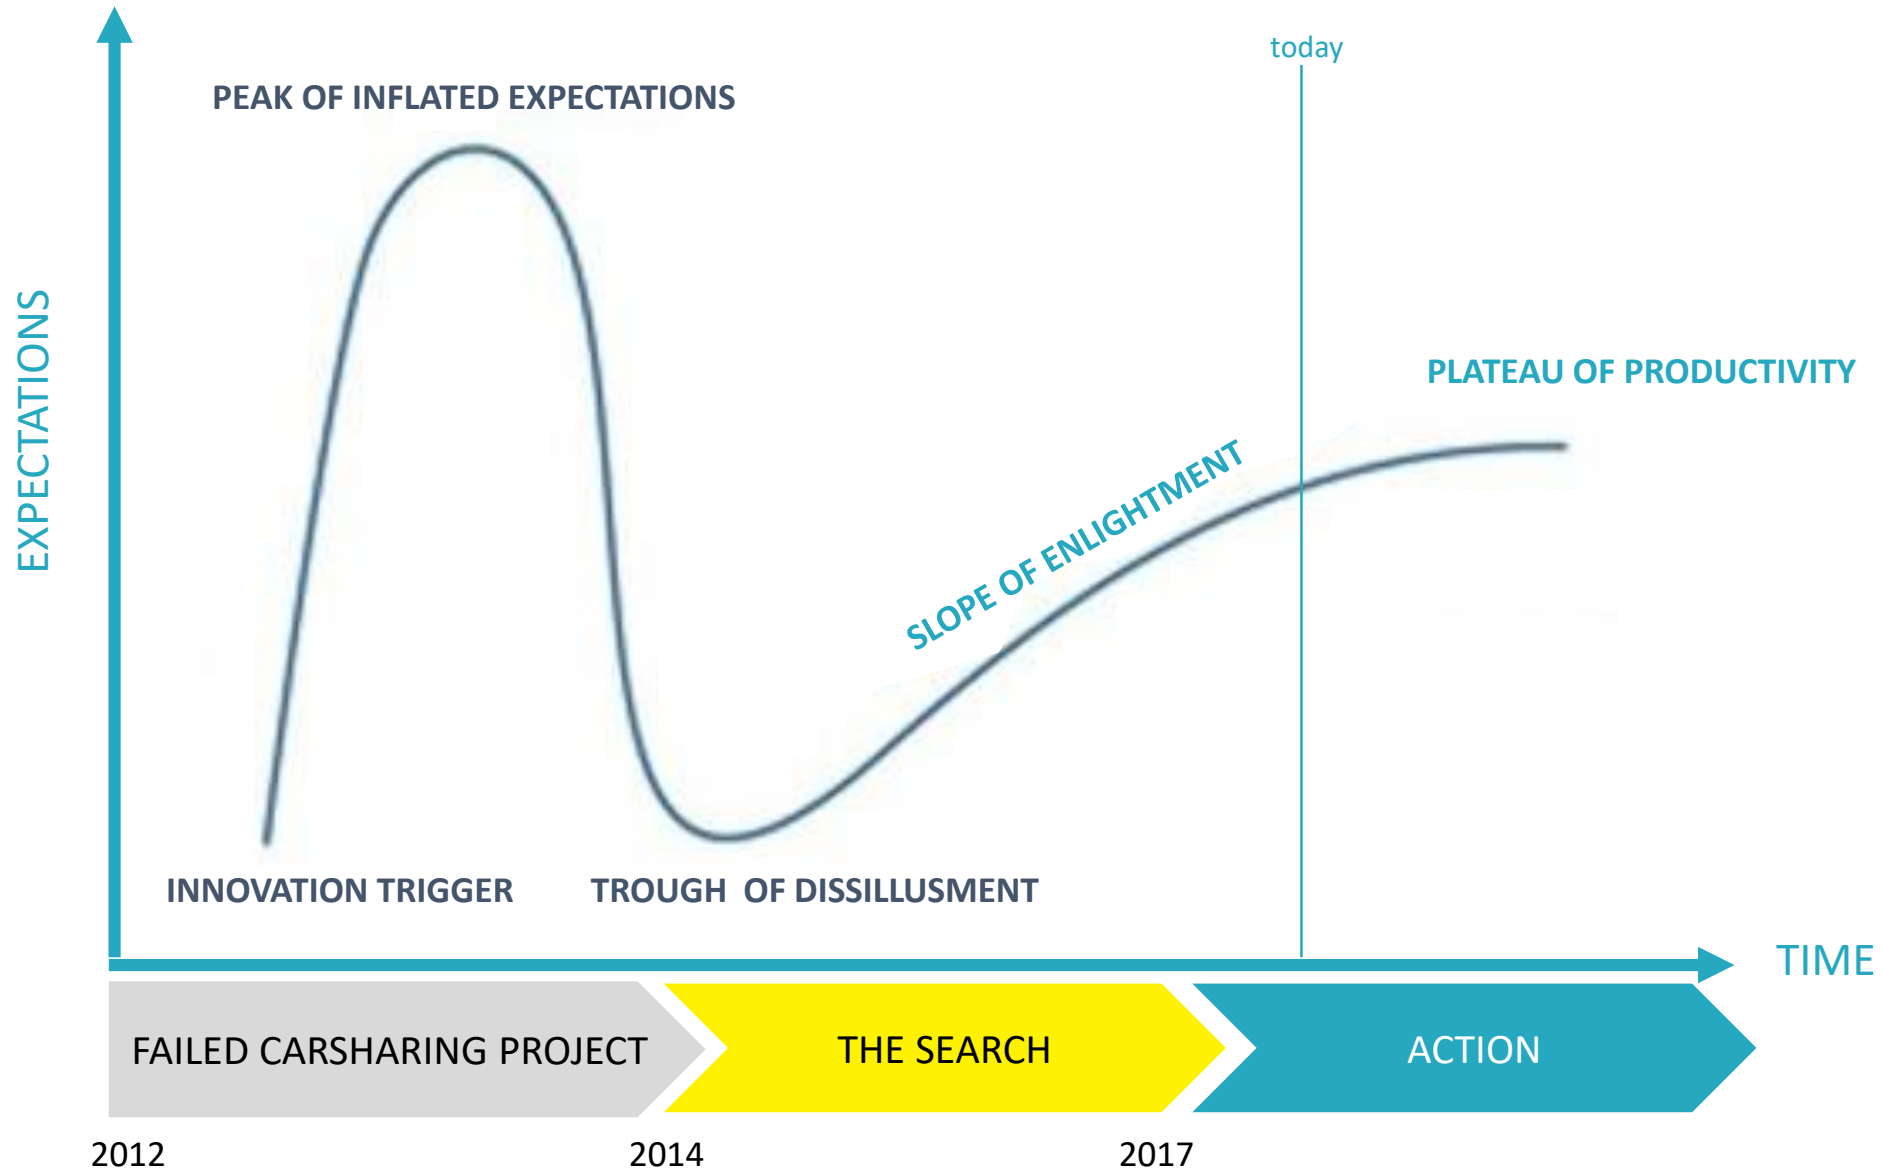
EXPECTATIONS

today

PEAK OF INFLATED EXPECTATIONS

PLATEAU OF PRODUCTIVITY

SLOPE OF ENLIGHTMENT

INNOVATION TRIGGER

TROUGH OF DISSILLUSMENT

TIME

FAILED CARSHARING PROJECT

THE SEARCH

ACTION

2012

2014

2017